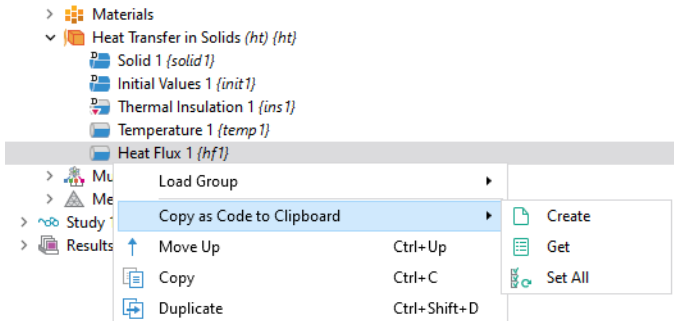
Materials
Heat Transfer in Solids (ht) {ht}
Solid 1 {solid1}
Initial Values 1 {init1}
Thermal Insulation 1 {ins1}
Temperature 1 {temp1}
Heat Flux 1 {hf1}
Mu
Me
Study 1
Results

Load Group
Copy as Code to Clipboard
Move Up Ctrl+Up
Copy Ctrl+C
Duplicate Ctrl+Shift+D

Create
Get
Set All